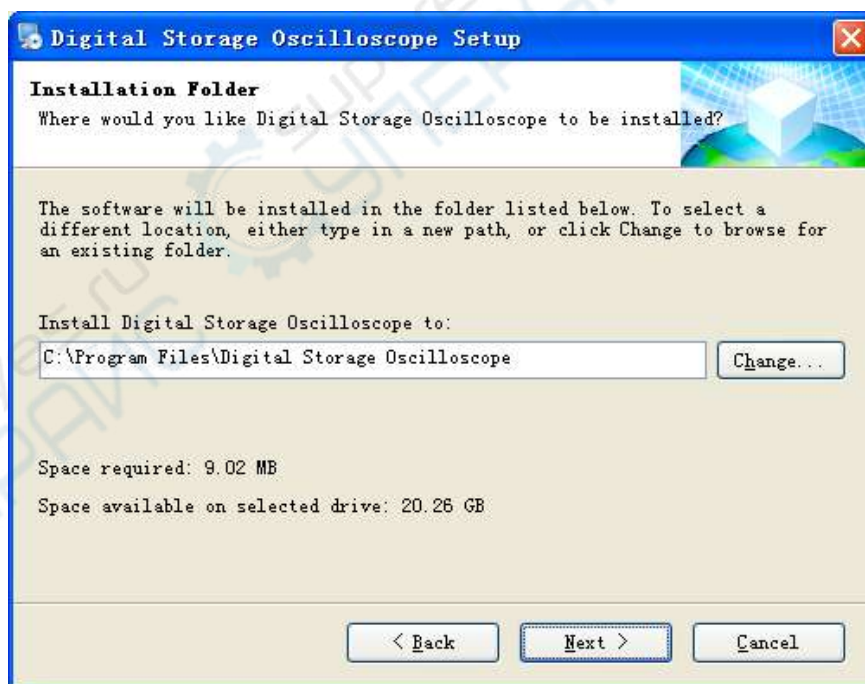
Digital Storage Oscilloscope Setup

Installation Folder
Where would you like Digital Storage Oscilloscope to be installed?

The software will be installed in the folder listed below. To select a different location, either type in a new path, or click Change to browse for an existing folder.

Install Digital Storage Oscilloscope to:
C:\Program Files\Digital Storage Oscilloscope
Change...

Space required: 9.02 MB
Space available on selected drive: 20.26 GB

< Back
Next >
Cancel